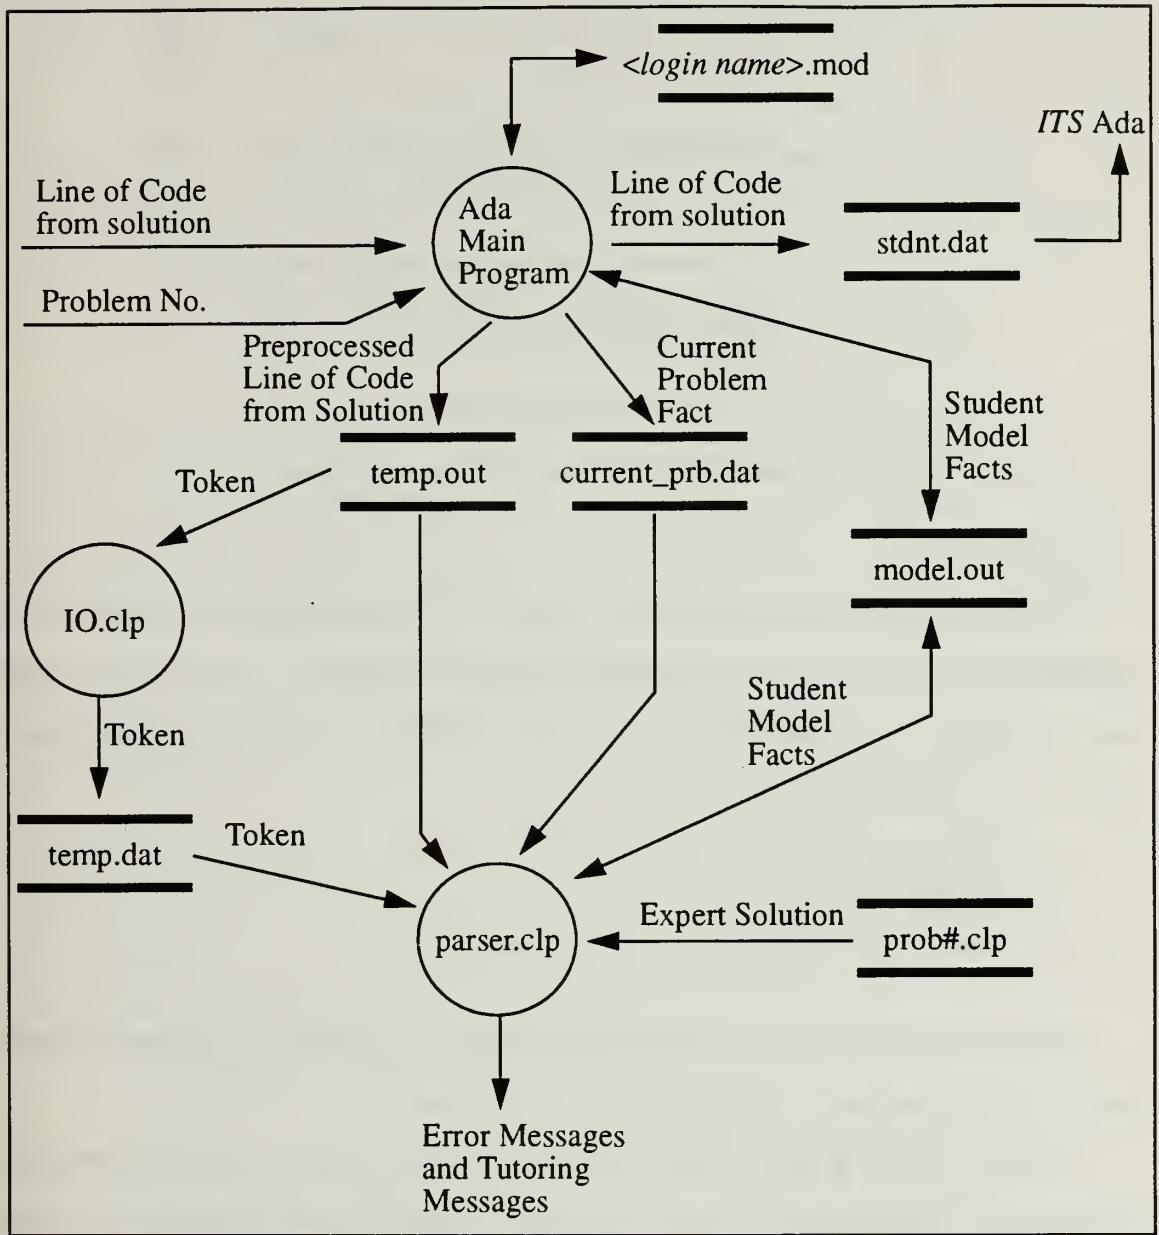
<login name>.mod

ITS Ada

Line of Code from solution

Ada Main Program

Line of Code from solution

stdnt.dat

Problem No.

Preprocessed Line of Code from Solution

Current Problem Fact

Student Model Facts

Token

temp.out

current_prb.dat

model.out

IO.clp

Token

Student Model Facts

temp.dat

Token

parser.clp

Expert Solution

prob#.clp

Error Messages and Tutoring Messages